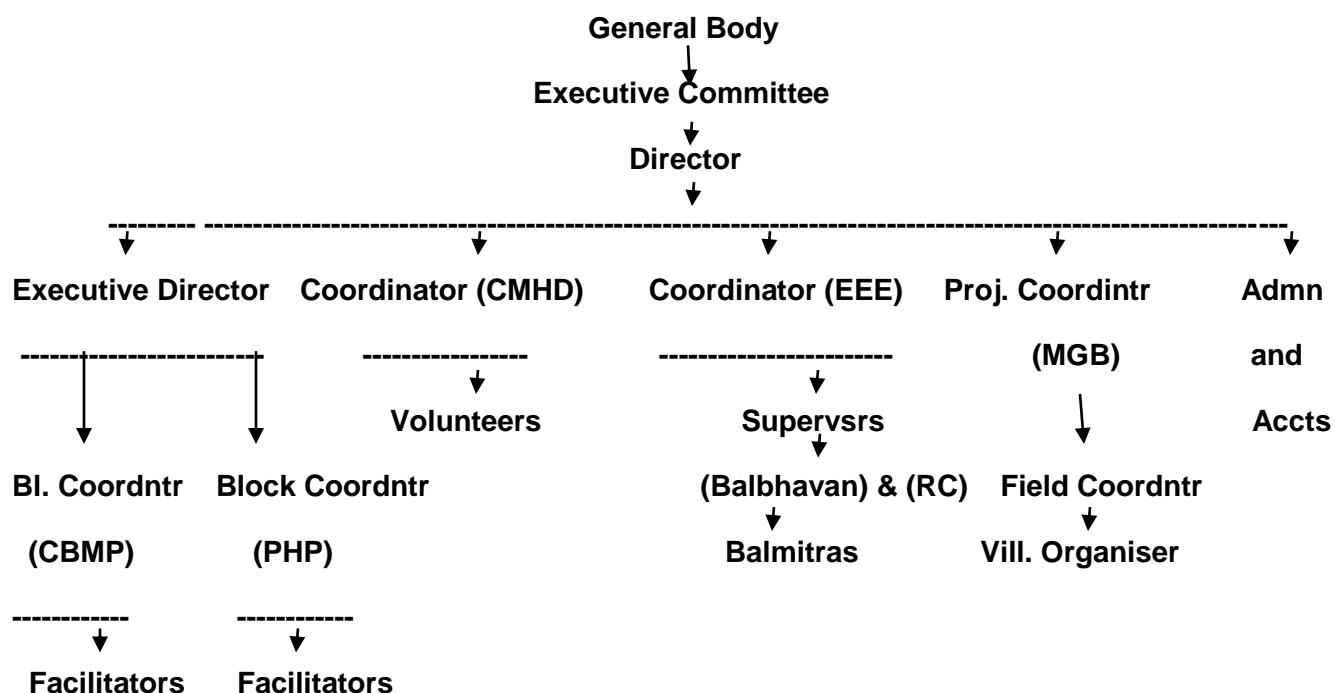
General Body

Executive Committee

Director

Executive Director

Coordinator (CMHD)

Coordinator (EEE)

Proj. Coordintr (MGB)

Admn and Accts

Bl. Coordntr (CBMP)

Facilitators

Block Coordntr (PHP)

Facilitators

Volunteers

Supervsrs (Balbhavan) & (RC)

Balmitras

Field Coordntr

Vill. Organiser